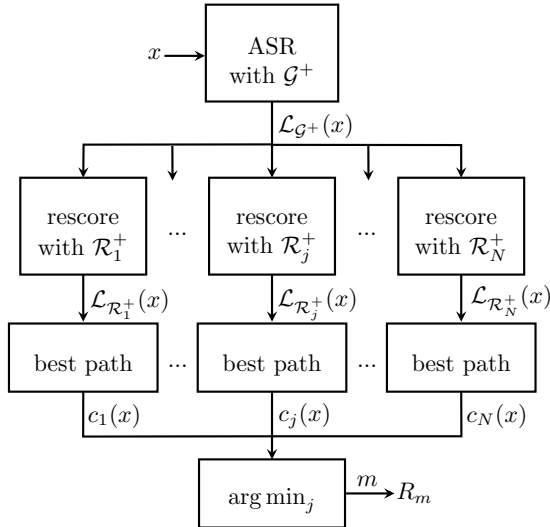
$x$

ASR with $\mathcal{G}^+$

$\mathcal{L}_{\mathcal{G}^+}(x)$

rescore with $\mathcal{R}_1^+$

...

rescore with $\mathcal{R}_j^+$

...

rescore with $\mathcal{R}_N^+$

$\mathcal{L}_{\mathcal{R}_1^+}(x)$

$\mathcal{L}_{\mathcal{R}_j^+}(x)$

$\mathcal{L}_{\mathcal{R}_N^+}(x)$

best path

...

best path

...

best path

$c_1(x)$

$c_j(x)$

$c_N(x)$

$\arg\min_j$

$m$

$R_m$